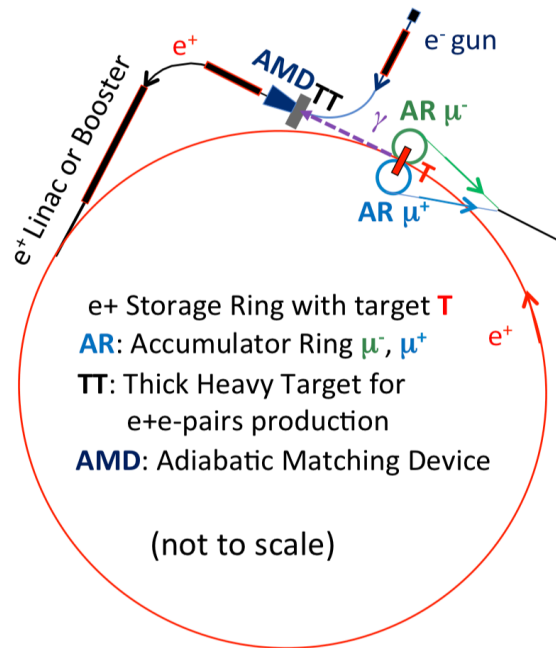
e$^+$ Linac or Booster

e$^+$

AMD TT

e$^-$ gun

$\gamma$

AR $\mu^-$

T

AR $\mu^+$

e+ Storage Ring with target T

AR: Accumulator Ring $\mu^-$, $\mu^+$

TT: Thick Heavy Target for e+e-pairs production

AMD: Adiabatic Matching Device

e$^+$

(not to scale)